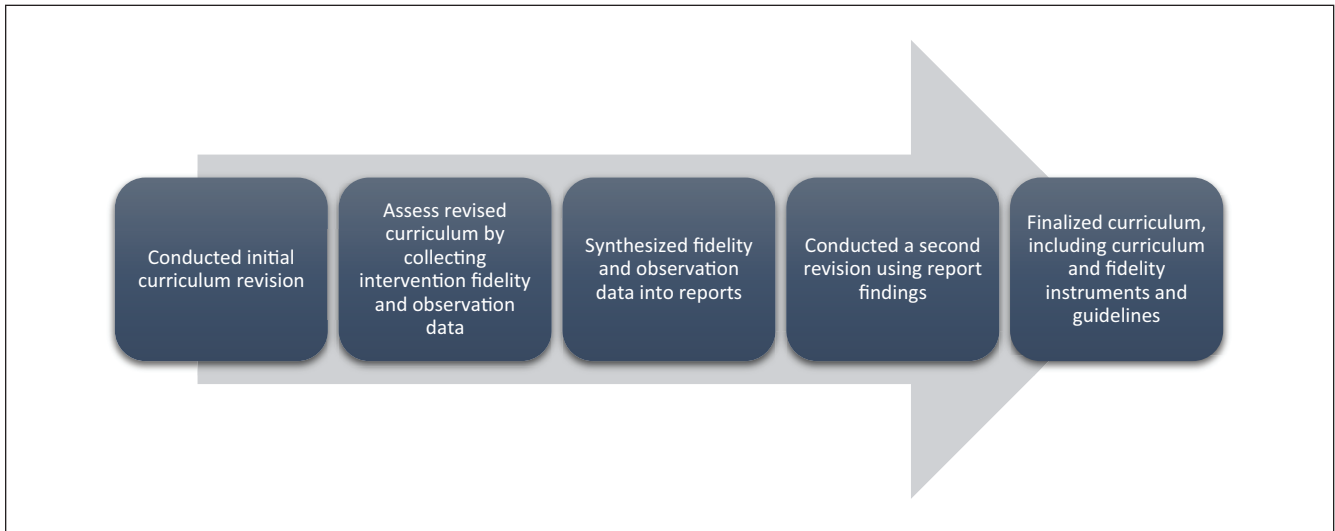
Conducted initial curriculum revision

Assess revised curriculum by collecting intervention fidelity and observation data

Synthesized fidelity and observation data into reports

Conducted a second revision using report findings

Finalized curriculum, including curriculum and fidelity instruments and guidelines